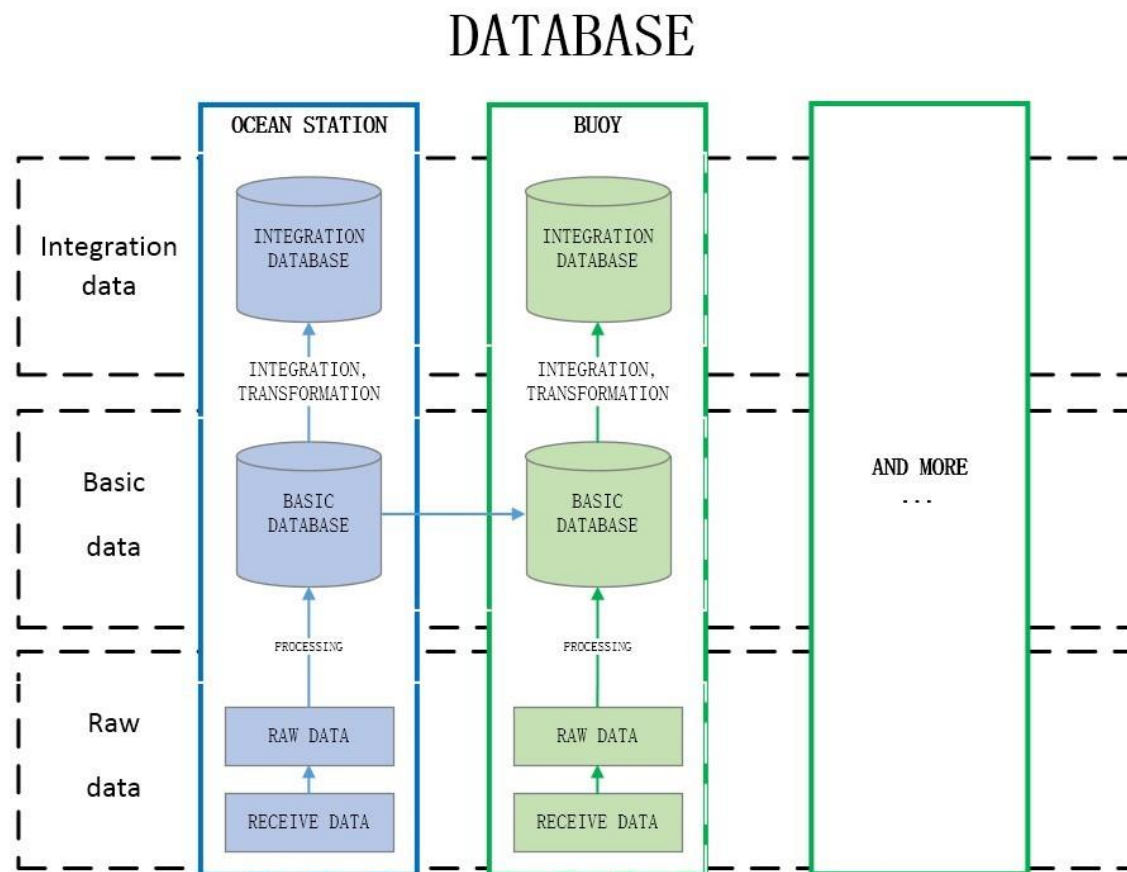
DATABASE

Integration data

Basic data

Raw data

OCEAN STATION

INTEGRATION DATABASE

INTEGRATION, TRANSFORMATION

BASIC DATABASE

PROCESSING

RAW DATA

RECEIVE DATA

BUOY

INTEGRATION DATABASE

INTEGRATION, TRANSFORMATION

BASIC DATABASE

PROCESSING

RAW DATA

RECEIVE DATA

AND MORE
...